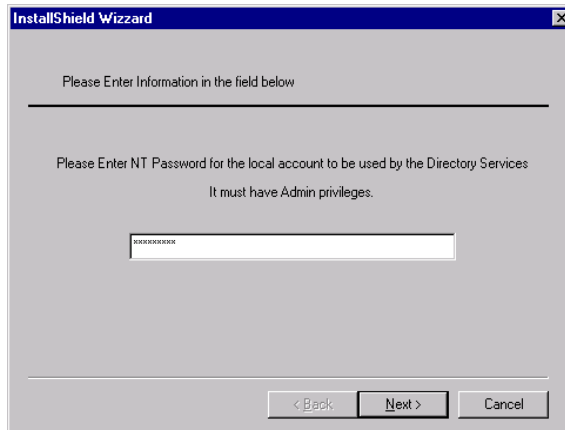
InstallShield Wizzard

Please Enter Information in the field below

Please Enter NT Password for the local account to be used by the Directory Services

It must have Admin privileges.

xxxxxxxxx

< Back
Next >
Cancel